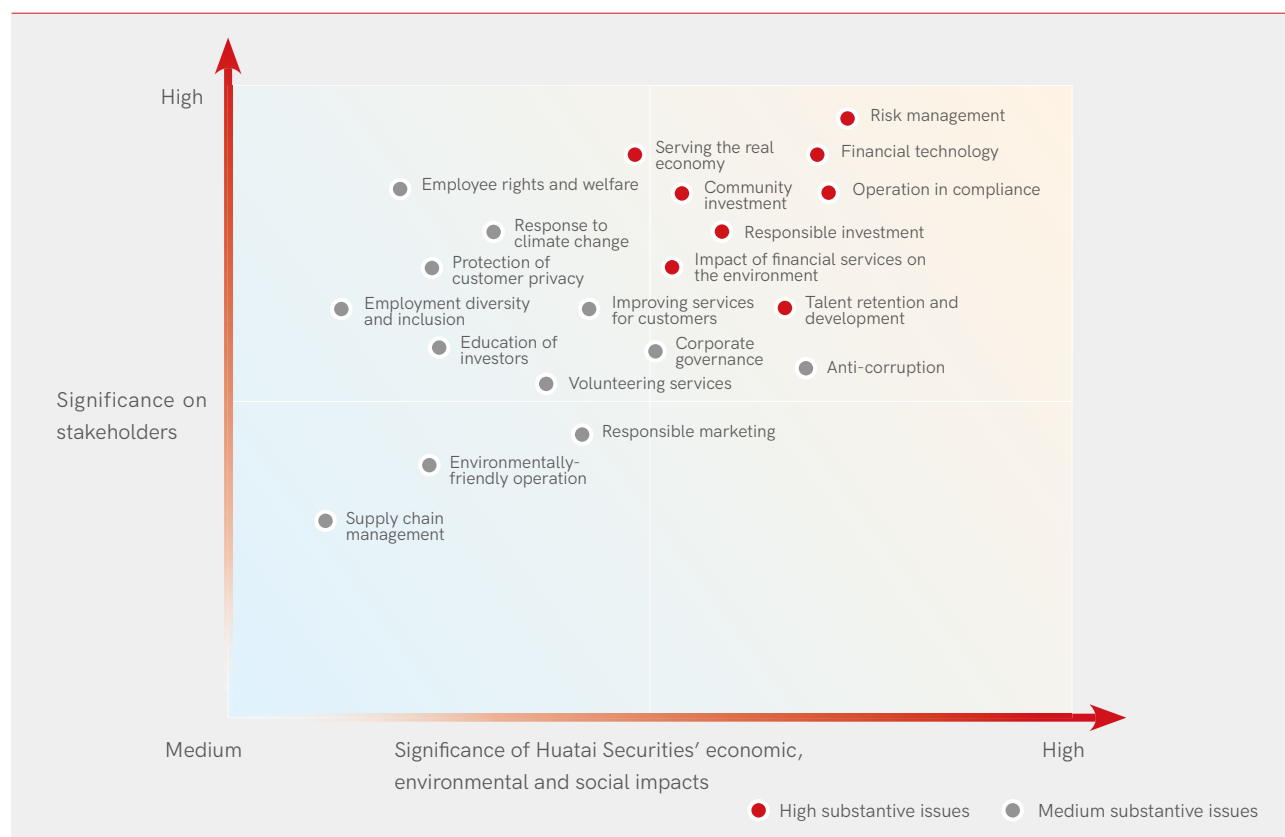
High

Risk management

Serving the real economy

Financial technology

Employee rights and welfare

Community investment

Operation in compliance

Response to climate change

Responsible investment

Protection of customer privacy

Impact of financial services on the environment

Employment diversity and inclusion

Improving services for customers

Talent retention and development

Education of investors

Corporate governance

Anti-corruption

Volunteering services

Significance on stakeholders

Responsible marketing

Environmentally-friendly operation

Supply chain management

Medium

Significance of Huatai Securities' economic, environmental and social impacts

High

High substantive issues

Medium substantive issues